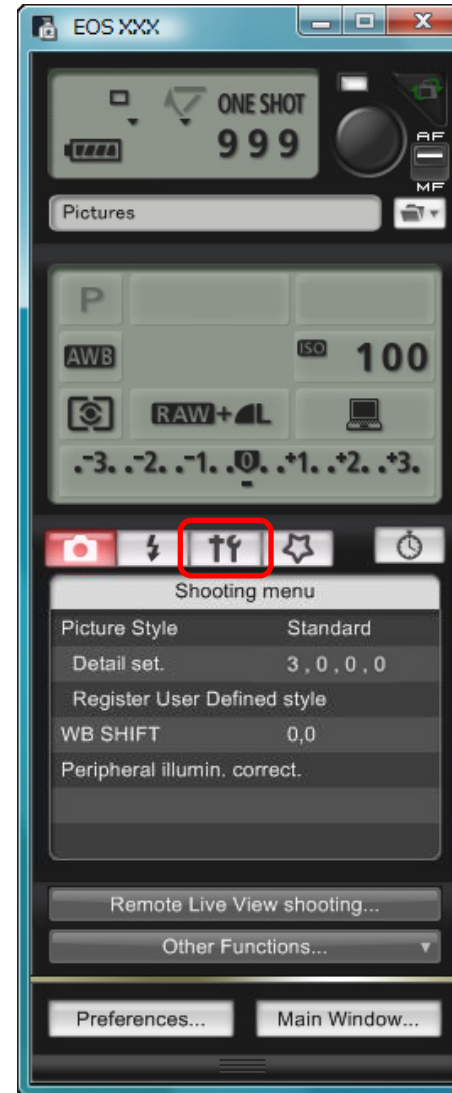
EOS XXX

ONE SHOT
999
AF
MF
Pictures

P
AWB
ISO 100
RAW+L
-3. . -2. . -1. . 0 . . +1. . +2. . +3.

Shooting menu

| Picture Style | Standard |
|---|---|
| Detail set. | 3 , 0 , 0 , 0 |
| Register User Defined style | |
| WB SHIFT | 0,0 |
| Peripheral illumin. correct. | |

Remote Live View shooting...
Other Functions...
Preferences...
Main Window...